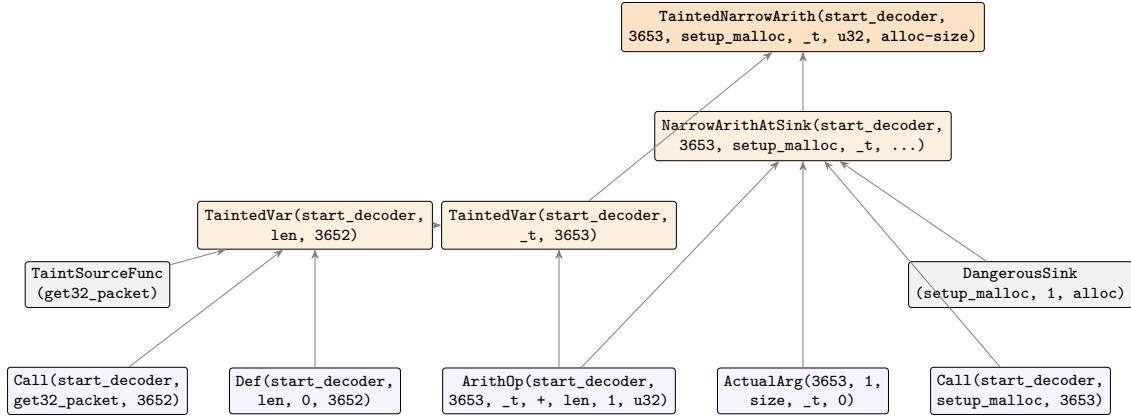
TaintedNarrowArith(start_decoder, 3653, setup_malloc, _t, u32, alloc-size)

NarrowArithAtSink(start_decoder, 3653, setup_malloc, _t, ...)

TaintedVar(start_decoder, len, 3652)

TaintedVar(start_decoder, _t, 3653)

TaintSourceFunc (get32_packet)

DangerousSink (setup_malloc, 1, alloc)

Call(start_decoder, get32_packet, 3652)

Def(start_decoder, len, 0, 3652)

ArithOp(start_decoder, 3653, _t, +, len, 1, u32)

ActualArg(3653, 1, size, _t, 0)

Call(start_decoder, setup_malloc, 3653)